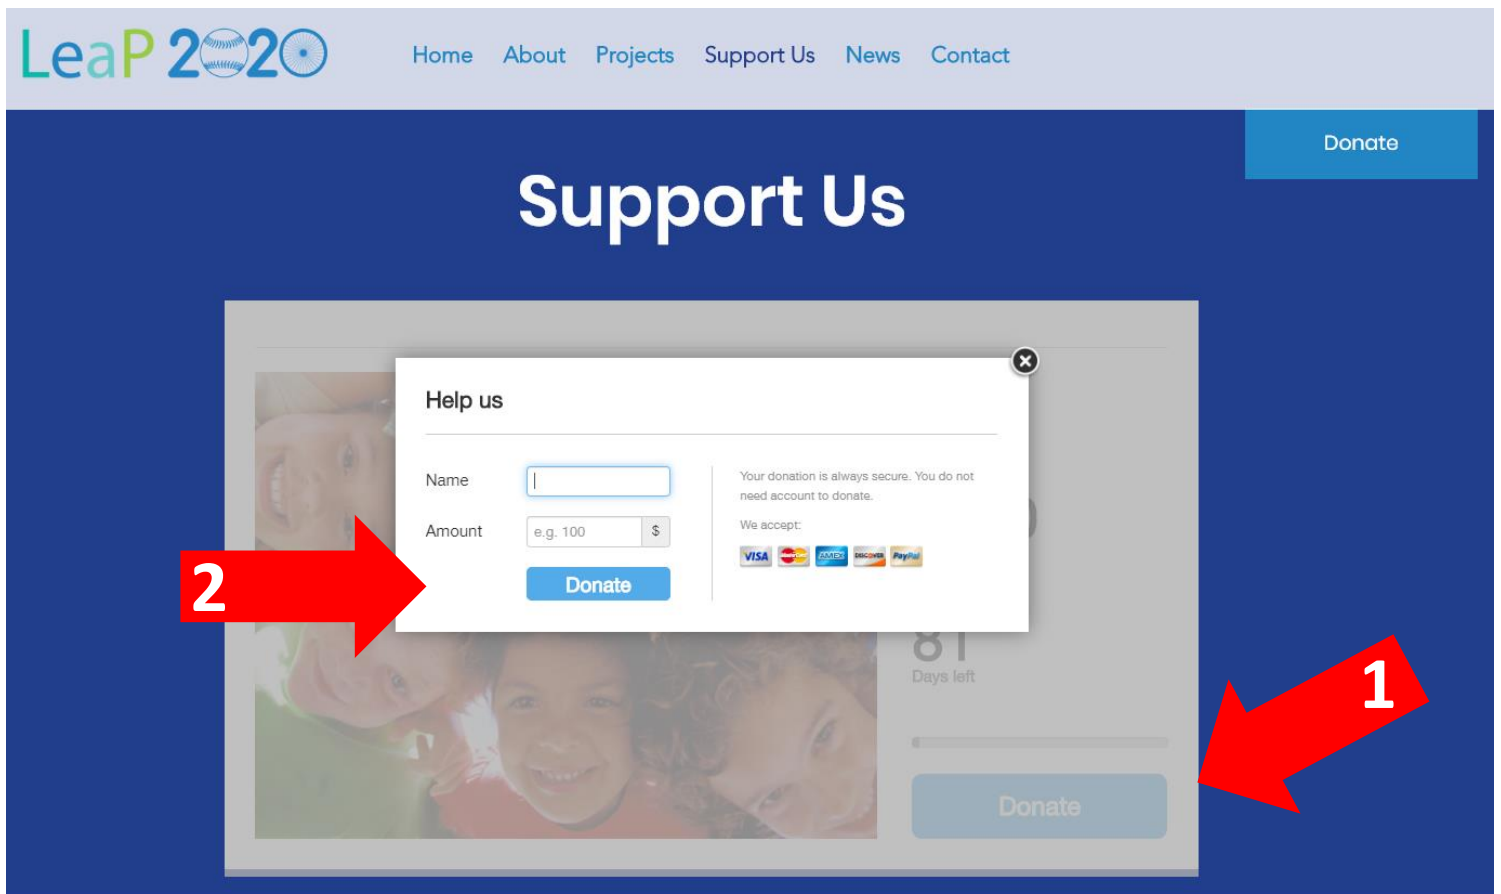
LeaP 2020

Home About Projects Support Us News Contact

Donate

Support Us

Help us

Name

Amount e.g. 100 $

Donate

Your donation is always secure. You do not need account to donate.

We accept:

VISA AMEX DISCOVER PayPal

2

81
Days left

Donate

1